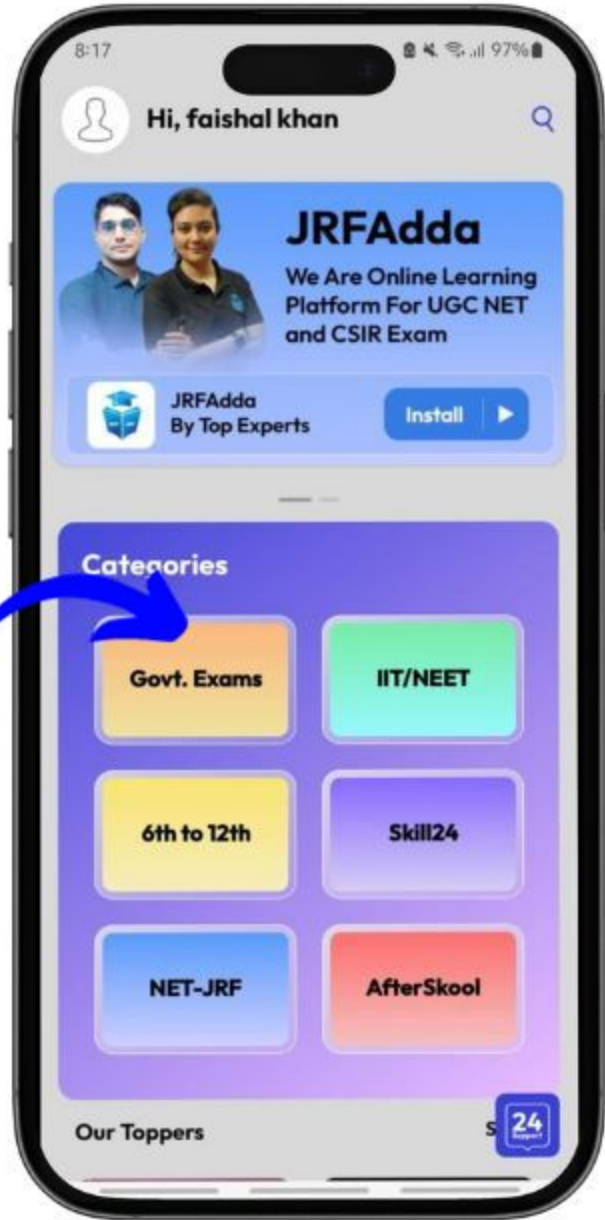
8:17 97%

Hi, faishal khan

JRFAdda

We Are Online Learning Platform For UGC NET and CSIR Exam

JRFAdda By Top Experts

Install

Categories

Govt. Exams

IIT/NEET

6th to 12th

Skill24

NET-JRF

AfterSkool

Our Toppers

S

24
Support